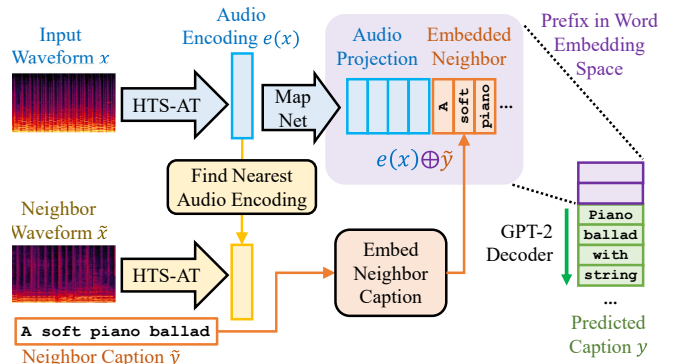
Input Waveform $x$

Audio Encoding $e(x)$

Audio Projection

Embedded Neighbor

Prefix in Word Embedding Space

HTS-AT

Map Net

A
soft
piano
...

$e(x) \oplus \tilde{y}$

Find Nearest Audio Encoding

Neighbor Waveform $\tilde{x}$

HTS-AT

Embed Neighbor Caption

GPT-2 Decoder

Piano
ballad
with
string
...

A soft piano ballad

Neighbor Caption $\tilde{y}$

Predicted Caption $y$